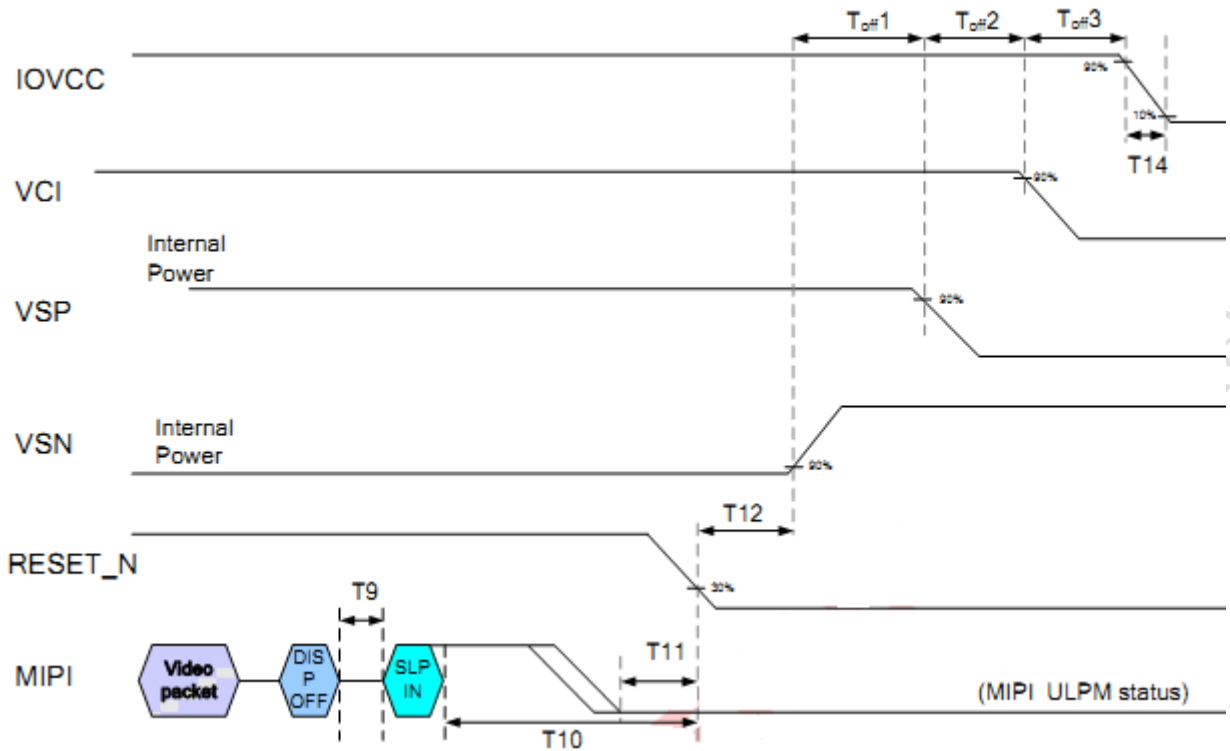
$T_{off}1$ $T_{off}2$ $T_{off}3$

IOVCC

90%

10%

T14

VCI

90%

Internal Power

VSP

90%

VSN

Internal Power

90%

T12

RESET_N

30%

T9

T11

MIPI

Video packet

DIS P OFF

SLP IN

(MIPI ULPM status)

T10